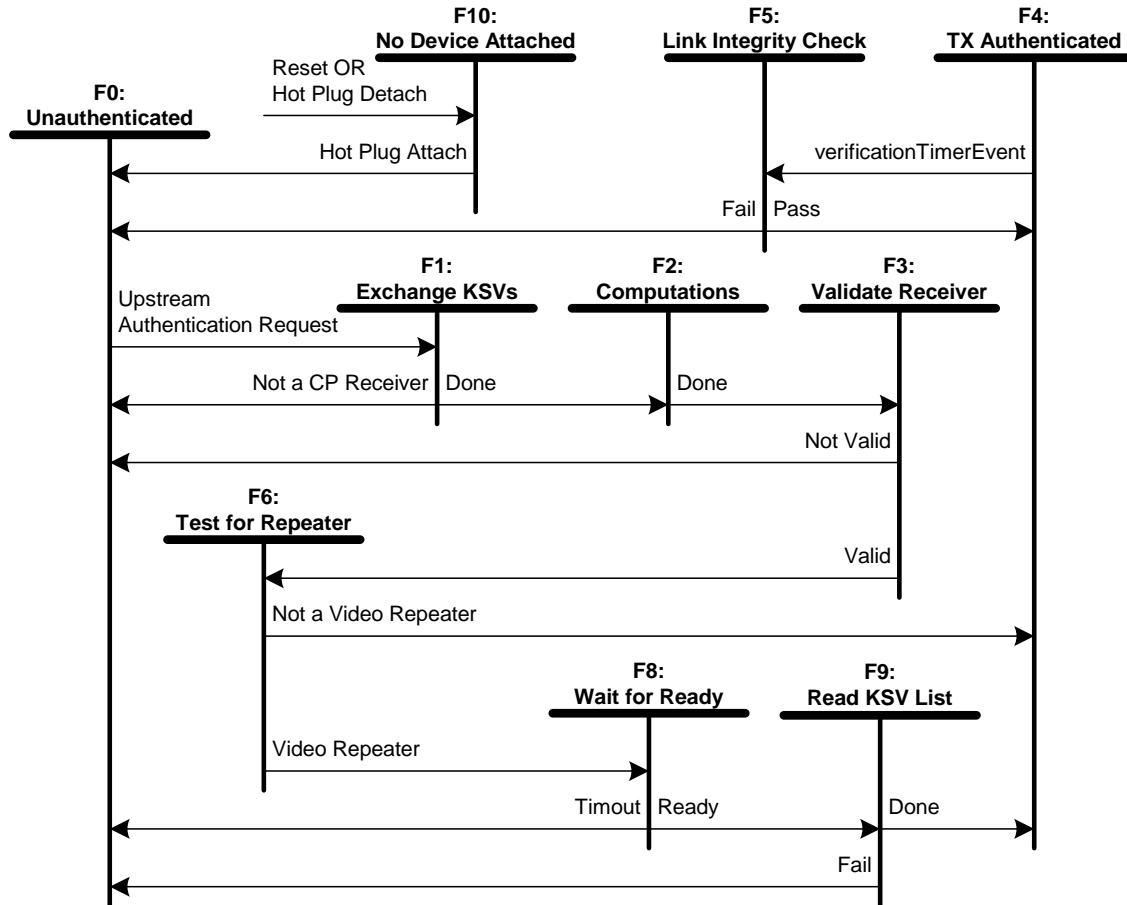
F10:
No Device Attached

F5:
Link Integrity Check

F4:
TX Authenticated

Reset OR
Hot Plug Detach

F0:
Unauthenticated

Hot Plug Attach

verificationTimerEvent

Fail

Pass

F1:
Exchange KSVs

F2:
Computations

F3:
Validate Receiver

Upstream
Authentication Request

Not a CP Receiver

Done

Done

Not Valid

F6:
Test for Repeater

Valid

Not a Video Repeater

F8:
Wait for Ready

F9:
Read KSV List

Video Repeater

Timout

Ready

Done

Fail